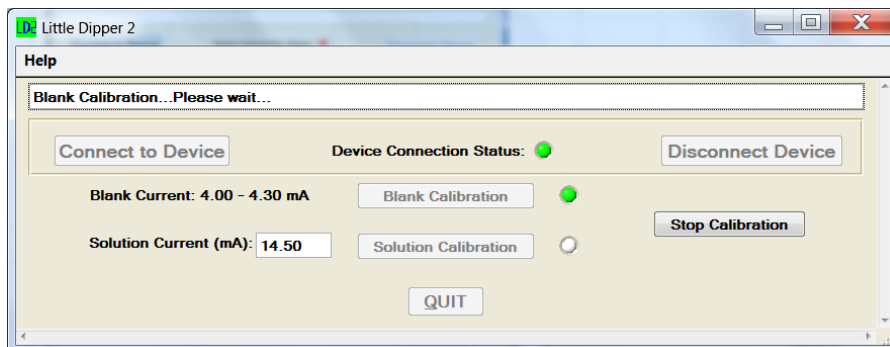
LD2 Little Dipper 2

Help

Blank Calibration...Please wait...

Connect to Device

Device Connection Status:

Disconnect Device

Blank Current: 4.00 - 4.30 mA

Blank Calibration

Solution Current (mA): 14.50

Solution Calibration

Stop Calibration

QUIT